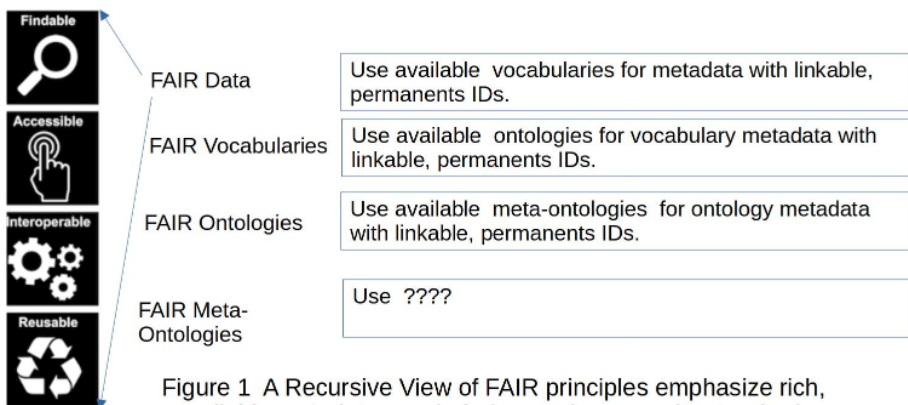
Findable

Accessible

Interoperable

Reusable

FAIR Data

Use available vocabularies for metadata with linkable, permanents IDs.

FAIR Vocabularies

Use available ontologies for vocabulary metadata with linkable, permanents IDs.

FAIR Ontologies

Use available meta-ontologies for ontology metadata with linkable, permanents IDs.

FAIR Meta-Ontologies

Use ????

Figure 1 A Recursive View of FAIR principles emphasize rich, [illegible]